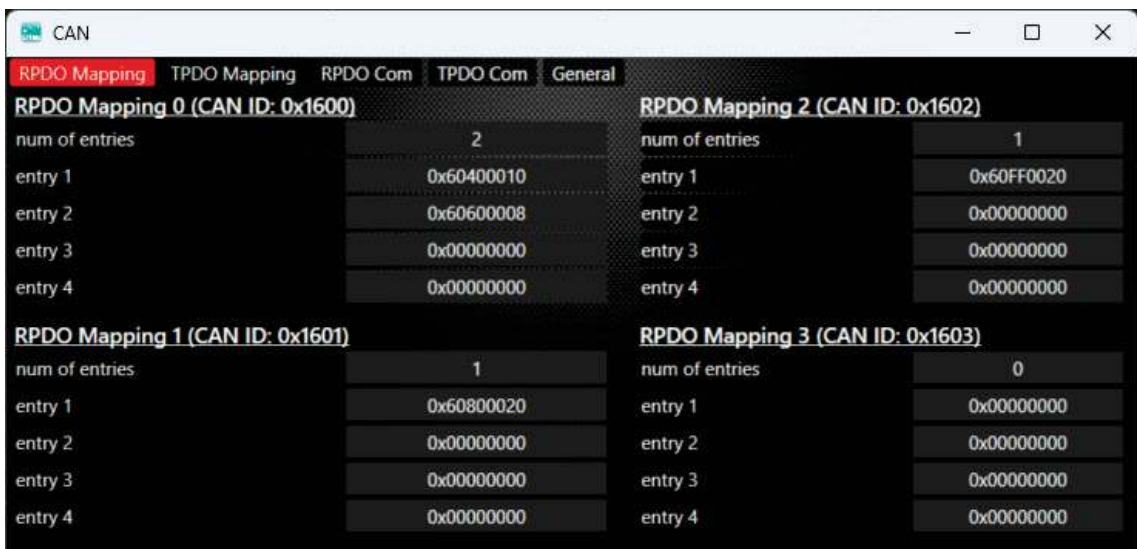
CAN

RPDO Mapping TPDO Mapping RPDO Com TPDO Com General

RPDO Mapping 0 (CAN ID: 0x1600)

| num of entries | 2 |
|---|---|
| entry 1 | 0x60400010 |
| entry 2 | 0x60600008 |
| entry 3 | 0x00000000 |
| entry 4 | 0x00000000 |

RPDO Mapping 1 (CAN ID: 0x1601)

| num of entries | 1 |
|---|---|
| entry 1 | 0x60800020 |
| entry 2 | 0x00000000 |
| entry 3 | 0x00000000 |
| entry 4 | 0x00000000 |

RPDO Mapping 2 (CAN ID: 0x1602)

| num of entries | 1 |
|---|---|
| entry 1 | 0x60FF0020 |
| entry 2 | 0x00000000 |
| entry 3 | 0x00000000 |
| entry 4 | 0x00000000 |

RPDO Mapping 3 (CAN ID: 0x1603)

| num of entries | 0 |
|---|---|
| entry 1 | 0x00000000 |
| entry 2 | 0x00000000 |
| entry 3 | 0x00000000 |
| entry 4 | 0x00000000 |